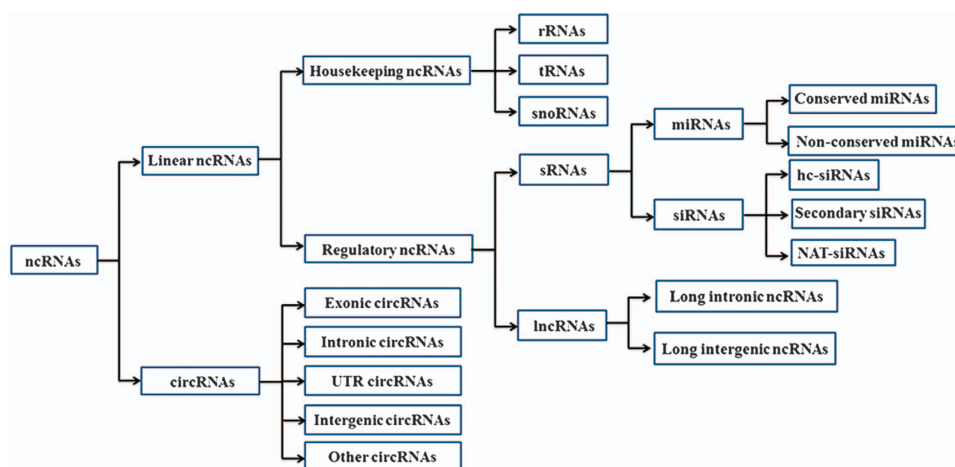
ncRNAs

Linear ncRNAs

circRNAs

Housekeeping ncRNAs

Regulatory ncRNAs

rRNAs

tRNAs

snoRNAs

sRNAs

lncRNAs

miRNAs

siRNAs

Conserved miRNAs

Non-conserved miRNAs

hc-siRNAs

Secondary siRNAs

NAT-siRNAs

Long intronic ncRNAs

Long intergenic ncRNAs

Exonic circRNAs

Intronic circRNAs

UTR circRNAs

Intergenic circRNAs

Other circRNAs